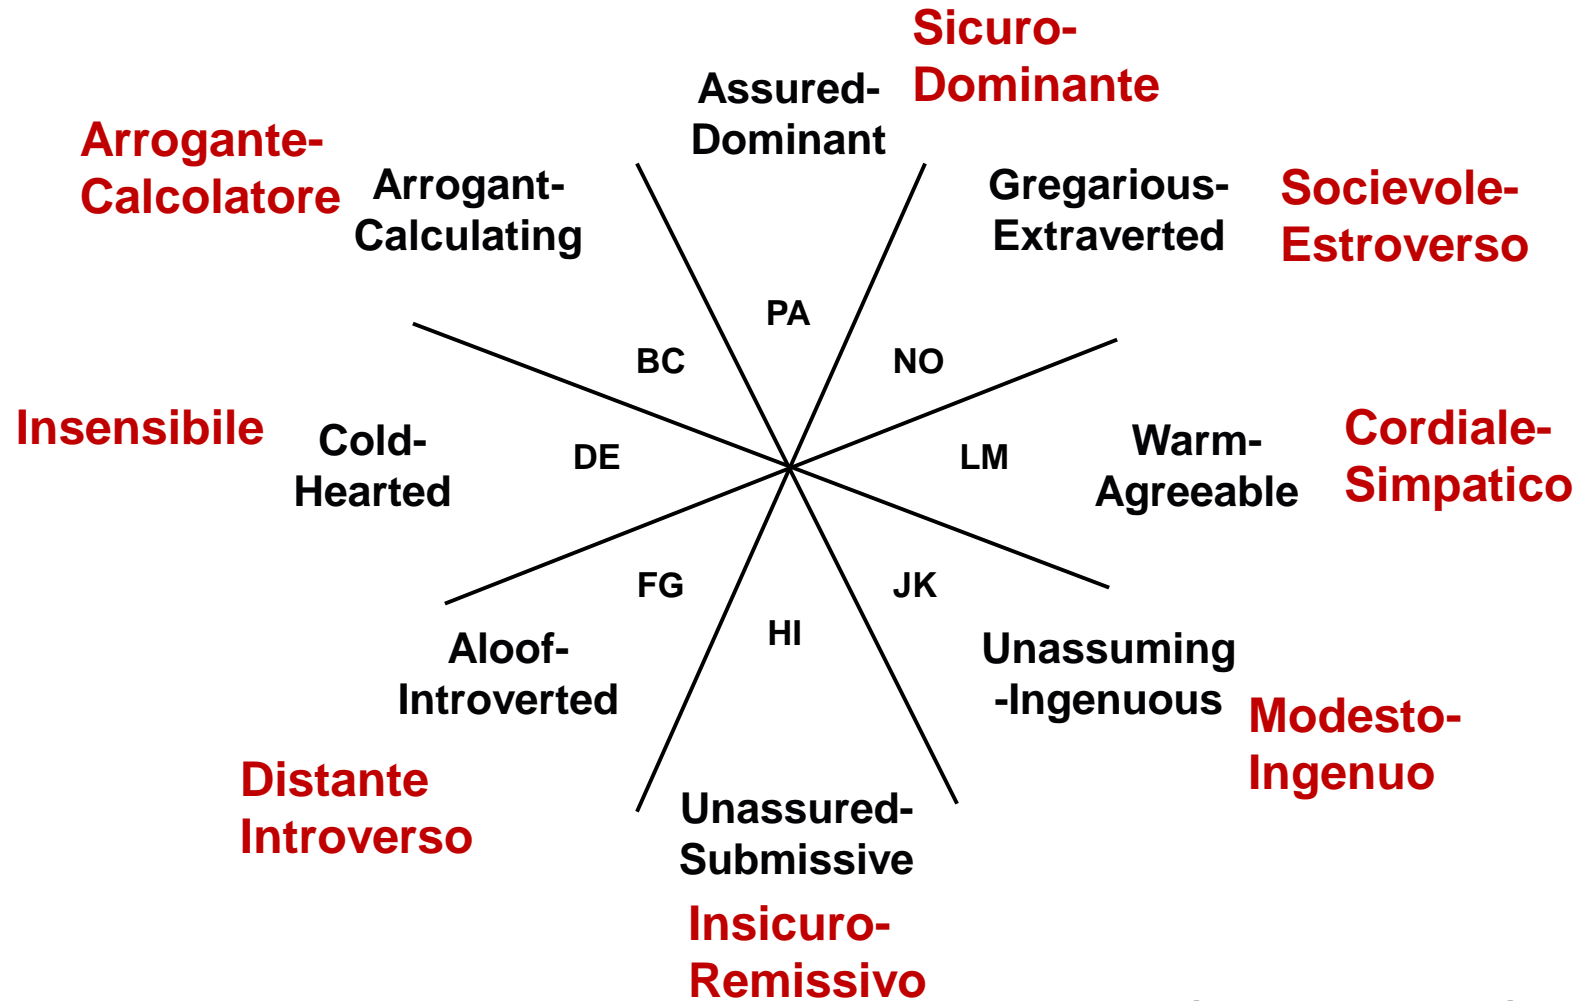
Sicuro-
Dominante

Assured-
Dominant

Arrogante-
Calcolatore

Arrogant-
Calculating

Gregarious-
Extraverted

Socievole-
Estroverso

PA

BC

NO

Insensibile

Cold-
Hearted

DE

LM

Warm-
Agreeable

Cordiale-
Simpatico

FG

JK

HI

Aloof-
Introverted

Unassuming
-Ingenuous

Modesto-
Ingenuo

Distante
Introverso

Unassured-
Submissive

Insicuro-
Remissivo